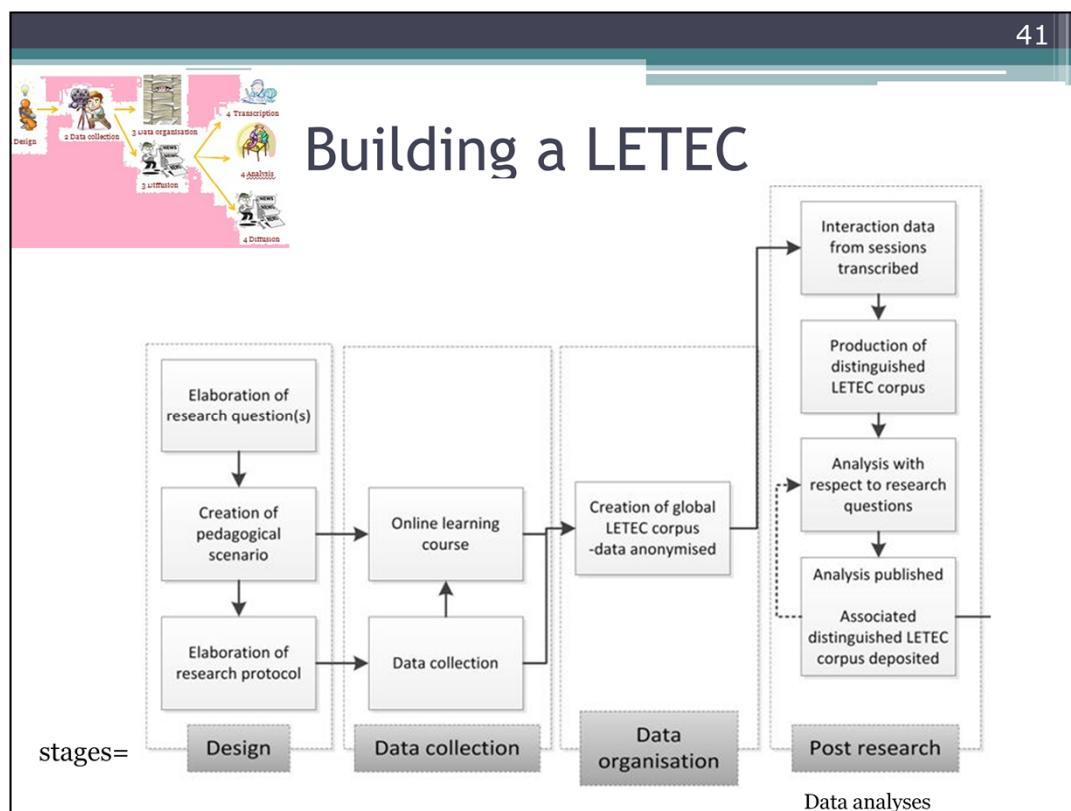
41

Design
2 Data collection
3 Data organisation
3 Diffusion
4 Transcription
4 Analysis
4 Diffusion

Building a LETEC

Elaboration of research question(s)

Creation of pedagogical scenario

Elaboration of research protocol

Online learning course

Data collection

Creation of global LETEC corpus -data anonymised

Interaction data from sessions transcribed

Production of distinguished LETEC corpus

Analysis with respect to research questions

Analysis published

Associated distinguished LETEC corpus deposited

stages=

Design

Data collection

Data organisation

Post research

Data analyses